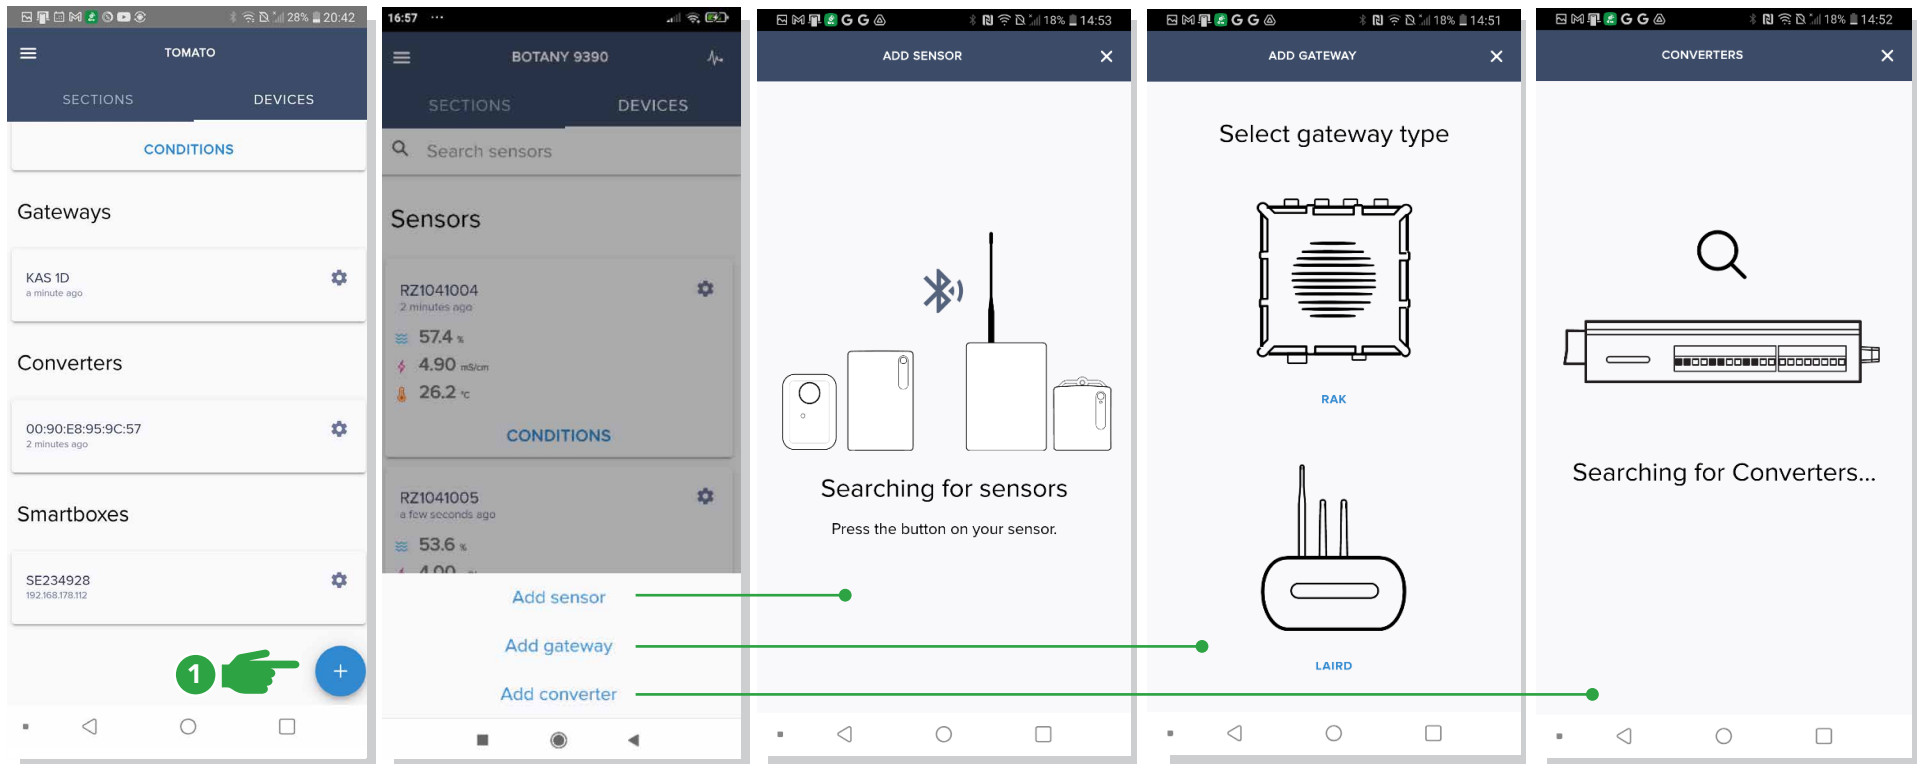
28% 20:42

TOMATO

SECTIONS DEVICES

CONDITIONS

Gateways

KAS 1D
a minute ago

Converters

00:90:E8:95:9C:57
2 minutes ago

Smartboxes

SE234928
192.168.178.112

1

16:57

BOTANY 9390

SECTIONS DEVICES

Search sensors

Sensors

RZ1041004
2 minutes ago
57.4 %
4.90 mS/cm
26.2 °c

CONDITIONS

RZ1041005
a few seconds ago
53.6 %

Add sensor

Add gateway

Add converter

18% 14:53

ADD SENSOR

Searching for sensors

Press the button on your sensor.

18% 14:51

ADD GATEWAY

Select gateway type

RAK

LAIRD

18% 14:52

CONVERTERS

Searching for Converters...